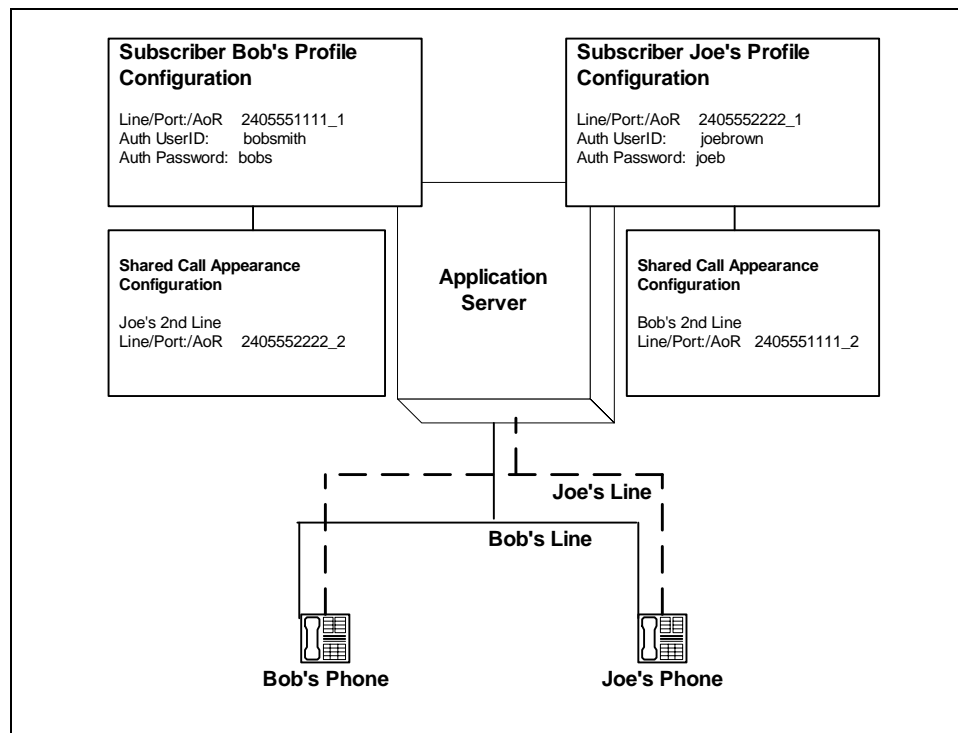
Subscriber Bob's Profile Configuration

Line/Port:/AoR 2405551111_1
Auth UserID: bobsmith
Auth Password: bobs

Subscriber Joe's Profile Configuration

Line/Port:/AoR 2405552222_1
Auth UserID: joebrown
Auth Password: joeb

Shared Call Appearance Configuration

Joe's 2nd Line
Line/Port:/AoR 2405552222_2

Application Server

Shared Call Appearance Configuration

Bob's 2nd Line
Line/Port:/AoR 2405551111_2

Joe's Line

Bob's Line

Bob's Phone

Joe's Phone